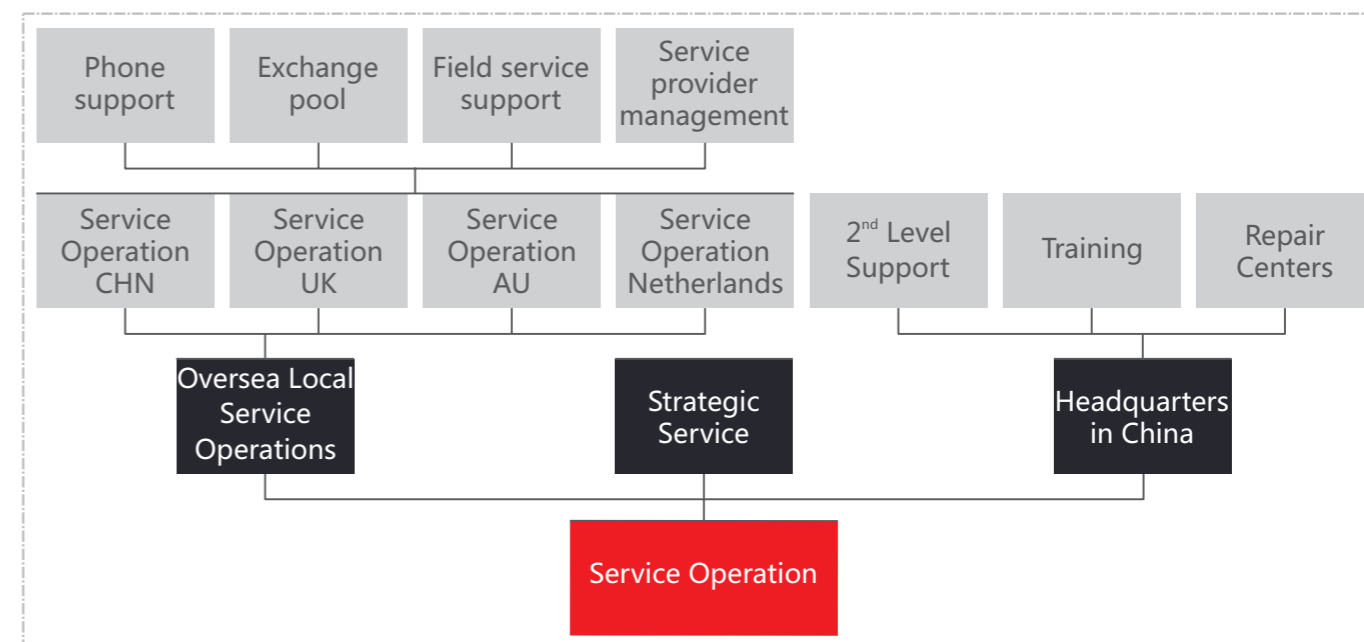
Phone support

Exchange pool

Field service support

Service provider management

Service Operation CHN

Service Operation UK

Service Operation AU

Service Operation Netherlands

2$^{nd}$ Level Support

Training

Repair Centers

Oversea Local Service Operations

Strategic Service

Headquarters in China

Service Operation